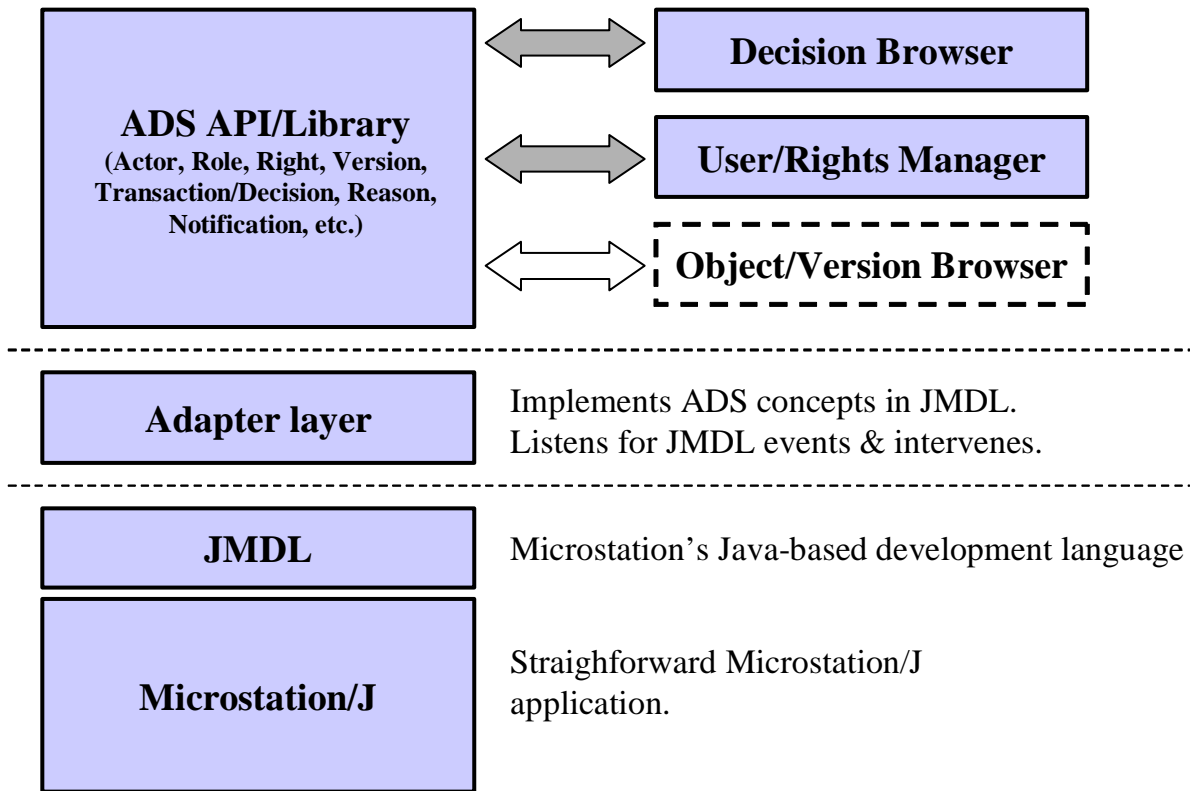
ADS API/Library
(Actor, Role, Right, Version, Transaction/Decision, Reason, Notification, etc.)

Decision Browser

User/Rights Manager

Object/Version Browser

Adapter layer

Implements ADS concepts in JMDL.
Listens for JMDL events & intervenes.

JMDL

Microstation's Java-based development language

Microstation/J

Straighforward Microstation/J application.